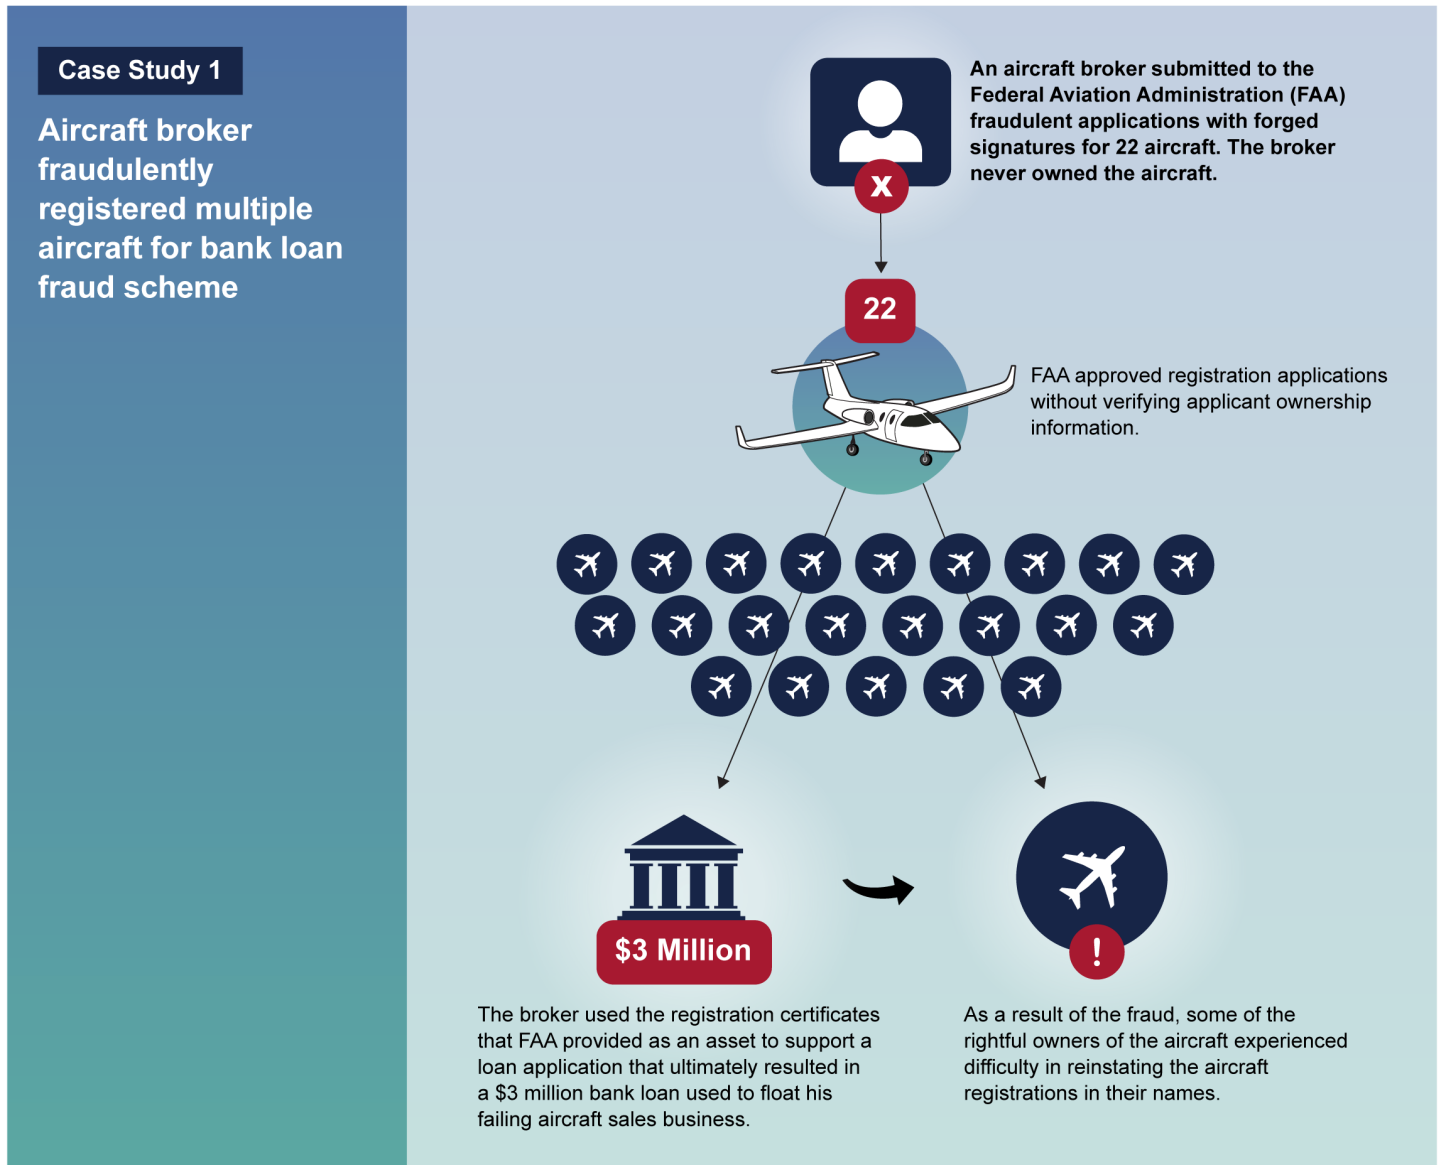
Case Study 1

Aircraft broker fraudulently registered multiple aircraft for bank loan fraud scheme

An aircraft broker submitted to the Federal Aviation Administration (FAA) fraudulent applications with forged signatures for 22 aircraft. The broker never owned the aircraft.

x

22

FAA approved registration applications without verifying applicant ownership information.

$3 Million

The broker used the registration certificates that FAA provided as an asset to support a loan application that ultimately resulted in a $3 million bank loan used to float his failing aircraft sales business.

!

As a result of the fraud, some of the rightful owners of the aircraft experienced difficulty in reinstating the aircraft registrations in their names.